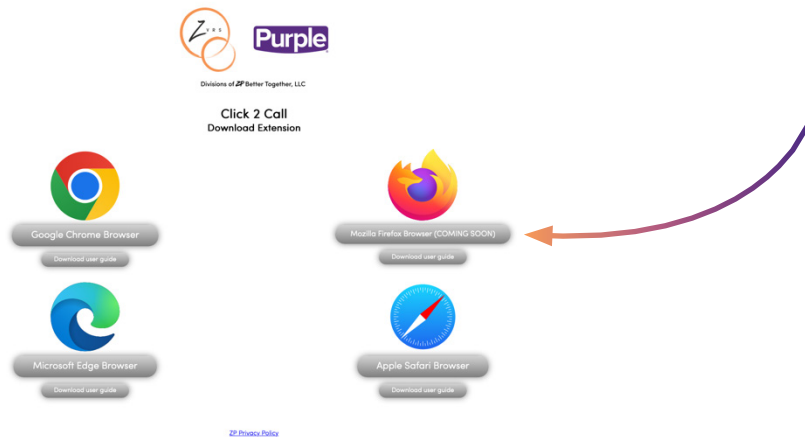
Z VRS

Purple

Divisions of ZP Better Together, LLC

Click 2 Call
Download Extension

Google Chrome Browser

Download user guide

Mozilla Firefox Browser (COMING SOON)

Download user guide

Microsoft Edge Browser

Download user guide

Apple Safari Browser

Download user guide

ZP Privacy Policy